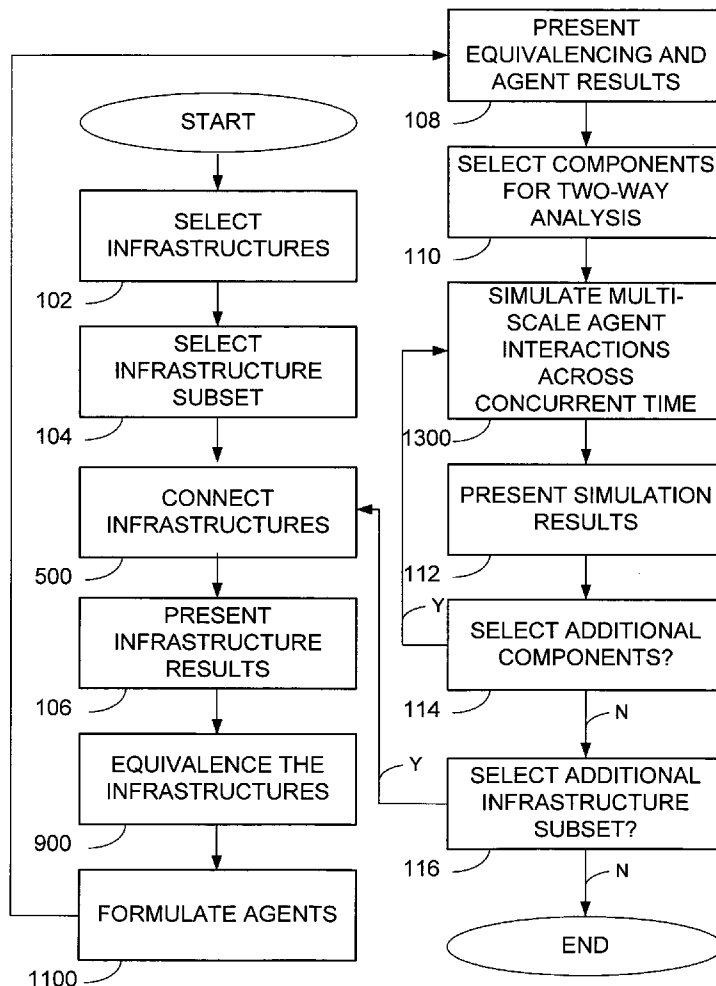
START

SELECT INFRASTRUCTURES

102

SELECT INFRASTRUCTURE SUBSET

104

CONNECT INFRASTRUCTURES

500

PRESENT INFRASTRUCTURE RESULTS

106

EQUIVALENCE THE INFRASTRUCTURES

900

FORMULATE AGENTS

1100

PRESENT EQUIVALENCING AND AGENT RESULTS

108

SELECT COMPONENTS FOR TWO-WAY ANALYSIS

110

SIMULATE MULTI-SCALE AGENT INTERACTIONS ACROSS CONCURRENT TIME

1300

PRESENT SIMULATION RESULTS

112

Y

SELECT ADDITIONAL COMPONENTS?

114

N

Y

SELECT ADDITIONAL INFRASTRUCTURE SUBSET?

116

N

END